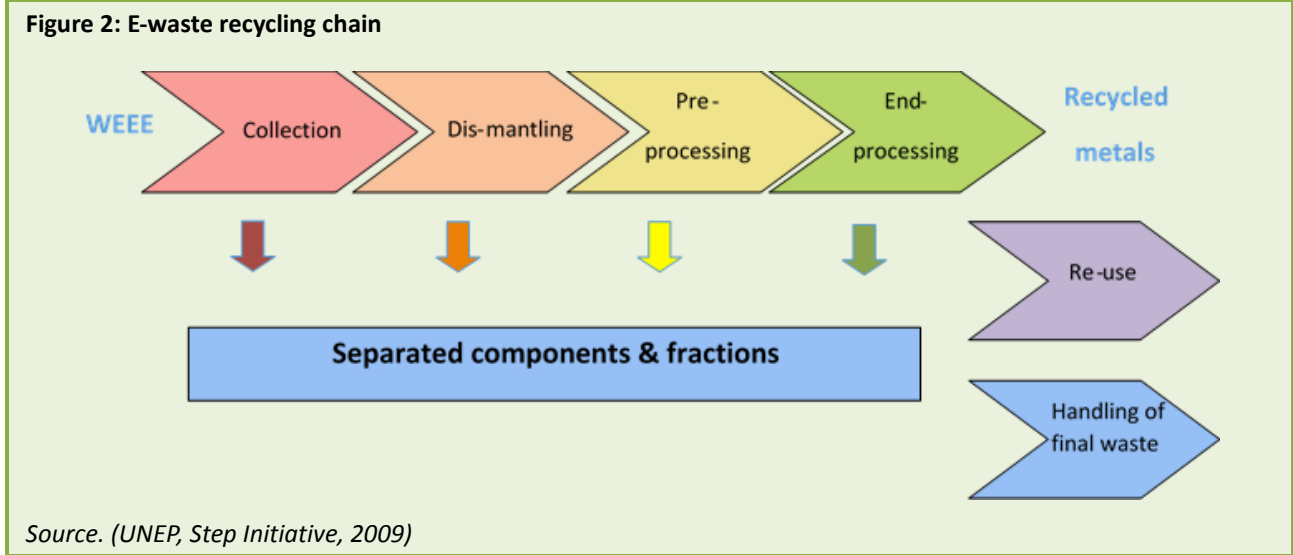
Figure 2: E-waste recycling chain

WEEE

Collection

Dis-mantling

Pre-processing

End-processing

Recycled metals

Re-use

Separated components & fractions

Handling of final waste

Source. (UNEP, Step Initiative, 2009)